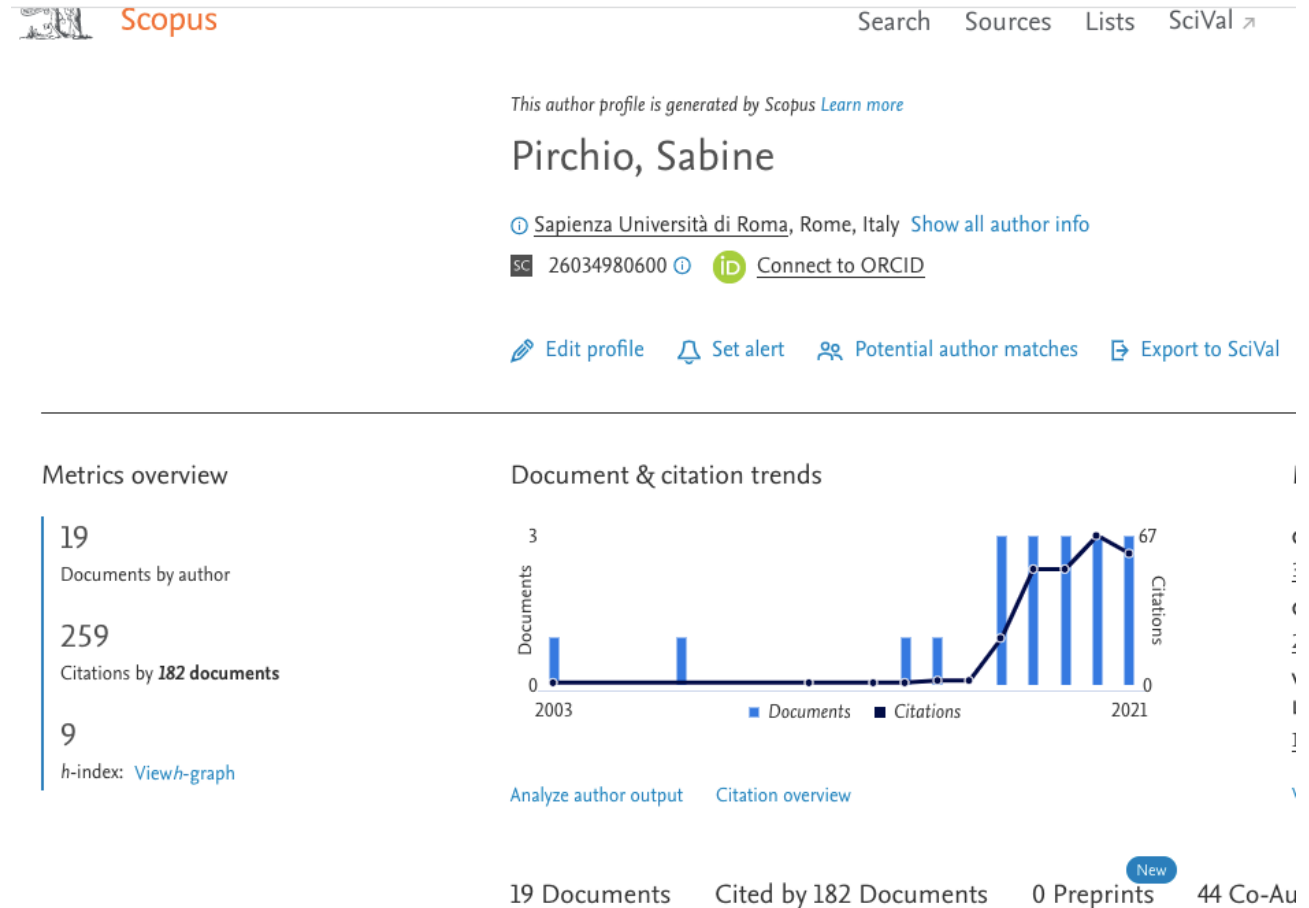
Scopus

Search Sources Lists SciVal ↗

This author profile is generated by Scopus Learn more

Pirchio, Sabine

Sapienza Università di Roma, Rome, Italy Show all author info

SC 26034980600 Connect to ORCID

Edit profile Set alert Potential author matches Export to SciVal

Metrics overview

19
Documents by author

259
Citations by 182 documents

9
h-index: View h-graph

Document & citation trends

3 Documents 0 2003 Documents Citations 2021 67 Citations 0

Analyze author output Citation overview

19 Documents Cited by 182 Documents New 0 Preprints 44 Co-Au